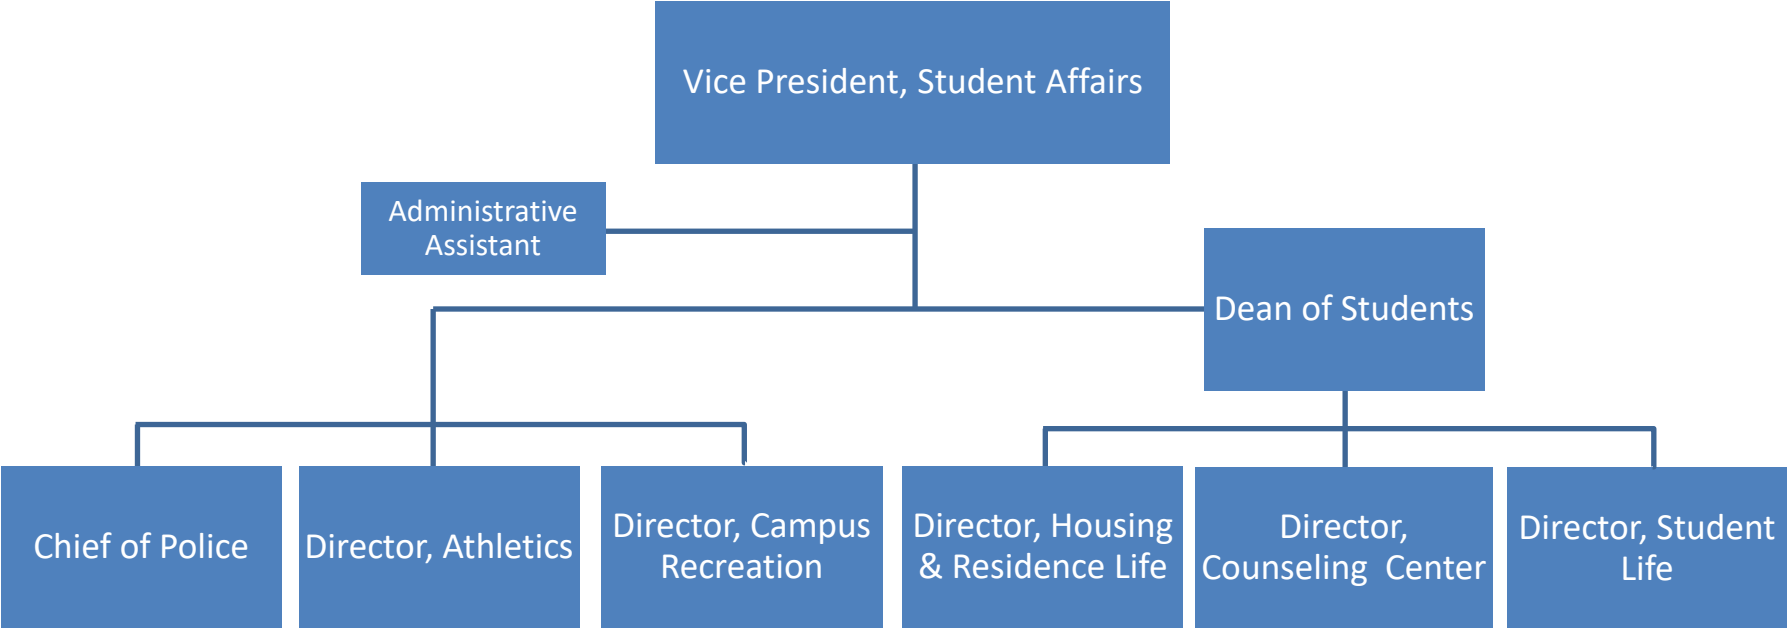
Vice President, Student Affairs

Administrative Assistant

Dean of Students

Chief of Police

Director, Athletics

Director, Campus Recreation

Director, Housing & Residence Life

Director, Counseling Center

Director, Student Life